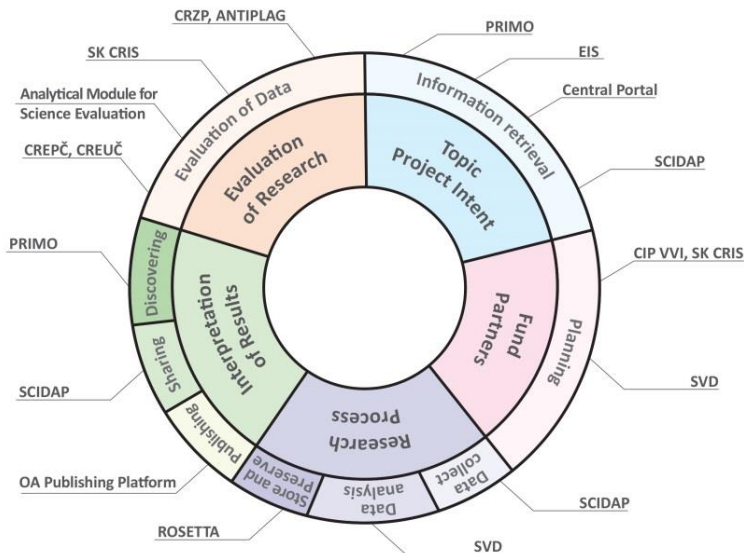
CRZP, ANTIPLAG
PRIMO
SK CRIS
EIS
Analytical Module for Science Evaluation
Central Portal
CREPČ, CREUČ
SCIDAP
PRIMO
CIP VVI, SK CRIS
SCIDAP
SVD
OA Publishing Platform
SCIDAP
ROSETTA
SVD

Evaluation of Data
Information retrieval
Evaluation of Research
Topic Project Intent
Discovering
Interpretation of Results
Fund Partners
Planning
Sharing
Publishing
Research Process
Store and Preserve
Data analysis
Data collect